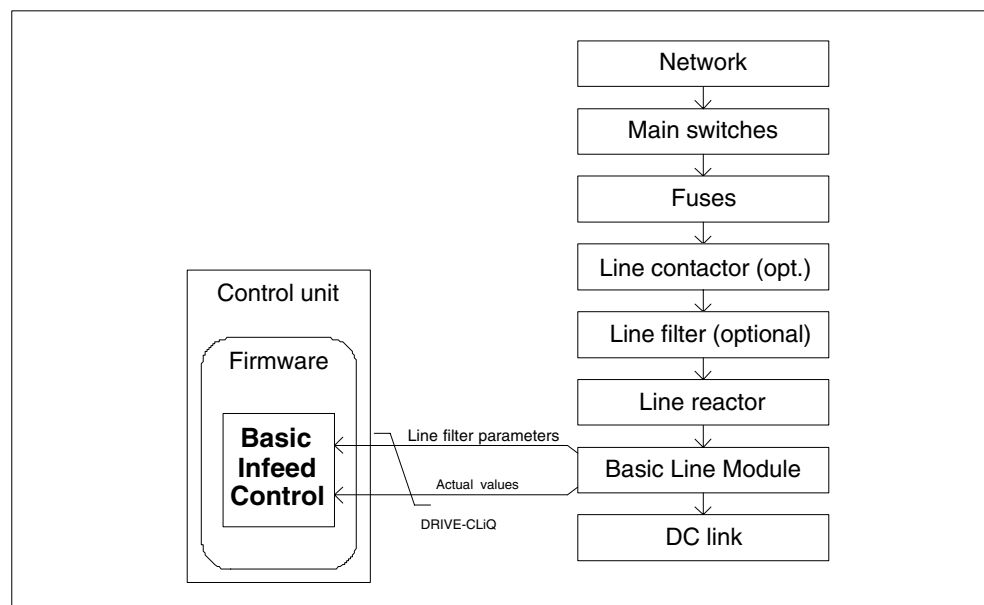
Network

Main switches

Fuses

Line contactor (opt.)

Line filter (optional)

Line reactor

Basic Line Module

DC link

Control unit

Firmware

Basic Infeed Control

Line filter parameters

Actual values

DRIVE-CLiQ